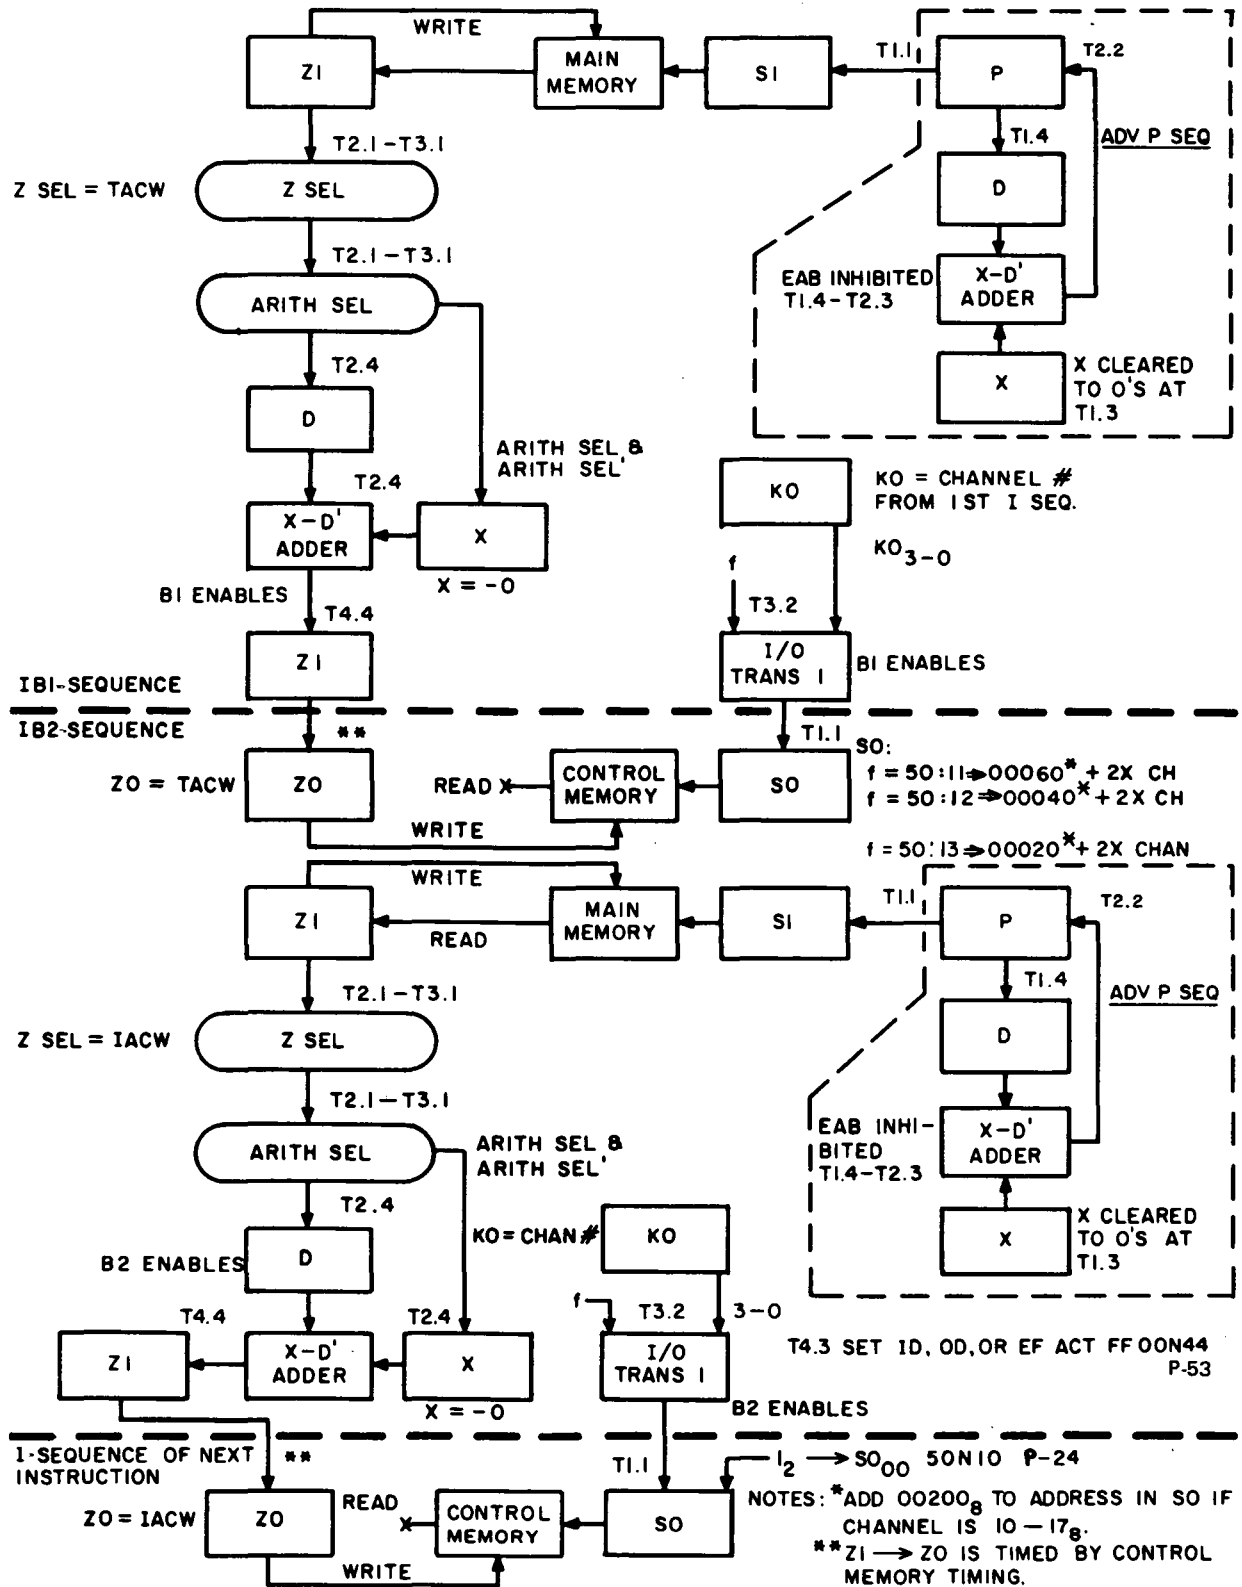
WRITE

ZI

MAIN MEMORY

SI

T1.1

P

T2.2

T1.4

ADV P SEQ

T2.1 – T3.1

Z SEL = TACW

Z SEL

D

T2.1 – T3.1

EAB INHIBITED T1.4 – T2.3

X-D' ADDER

ARITH SEL

X

X CLEARED TO 0'S AT T1.3

T2.4

D

ARITH SEL & ARITH SEL'

KO

KO = CHANNEL # FROM 1ST I SEQ.

T2.4

X-D' ADDER

X

$KO_{3-0}$

X = -0

f

BI ENABLES

T4.4

T3.2

ZI

I/O TRANS I

BI ENABLES

IBI-SEQUENCE

IB2-SEQUENCE

**

T1.1

ZO = TACW

ZO

READ X

CONTROL MEMORY

SO

SO:
f = 50:11 ⇒ 00060* + 2X CH
f = 50:12 ⇒ 00040* + 2X CH

WRITE

f = 50:13 ⇒ 00020* + 2X CHAN

WRITE

T1.1

ZI

MAIN MEMORY

SI

P

T2.2

READ

T1.4

T2.1 – T3.1

ADV P SEQ

Z SEL = IACW

Z SEL

D

T2.1 – T3.1

EAB INHIBITED T1.4 – T2.3

X-D' ADDER

ARITH SEL

ARITH SEL & ARITH SEL'

T2.4

X CLEARED TO 0'S AT T1.3

X

KO = CHAN #

KO

B2 ENABLES

D

f

T3.2

3 – 0

T4.4

T2.4

ZI

X-D' ADDER

X

I/O TRANS I

T4.3 SET ID, OD, OR EF ACT FF 00N44 P-53

X = -0

B2 ENABLES

I-SEQUENCE OF NEXT INSTRUCTION

**

T1.1

$I_2 \rightarrow SO_{00}$ 50N10 P-24

ZO = IACW

ZO

READ X

CONTROL MEMORY

SO

NOTES: *ADD $00200_8$ TO ADDRESS IN SO IF CHANNEL IS $10 - 17_8$.
**ZI → ZO IS TIMED BY CONTROL MEMORY TIMING.

WRITE